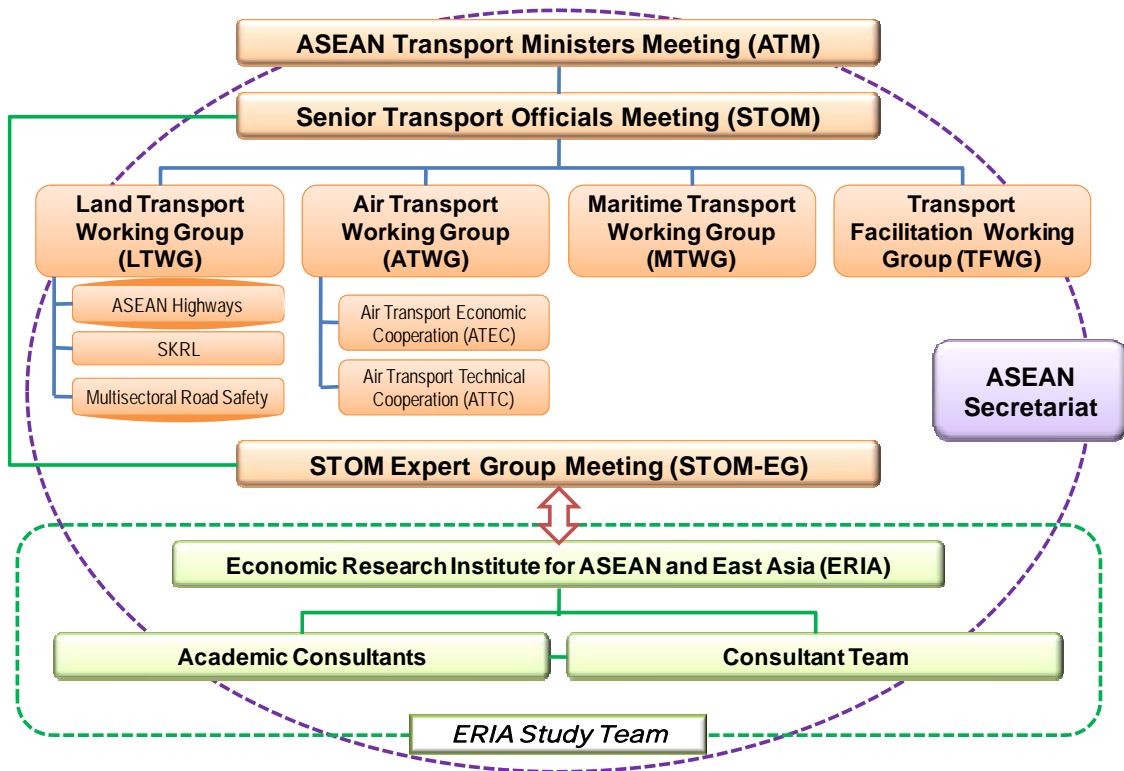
ASEAN Transport Ministers Meeting (ATM)

Senior Transport Officials Meeting (STOM)

Land Transport Working Group (LTWG)

Air Transport Working Group (ATWG)

Maritime Transport Working Group (MTWG)

Transport Facilitation Working Group (TFWG)

ASEAN Highways

SKRL

Multisectoral Road Safety

Air Transport Economic Cooperation (ATEC)

Air Transport Technical Cooperation (ATTC)

ASEAN Secretariat

STOM Expert Group Meeting (STOM-EG)

Economic Research Institute for ASEAN and East Asia (ERIA)

Academic Consultants

Consultant Team

ERIA Study Team